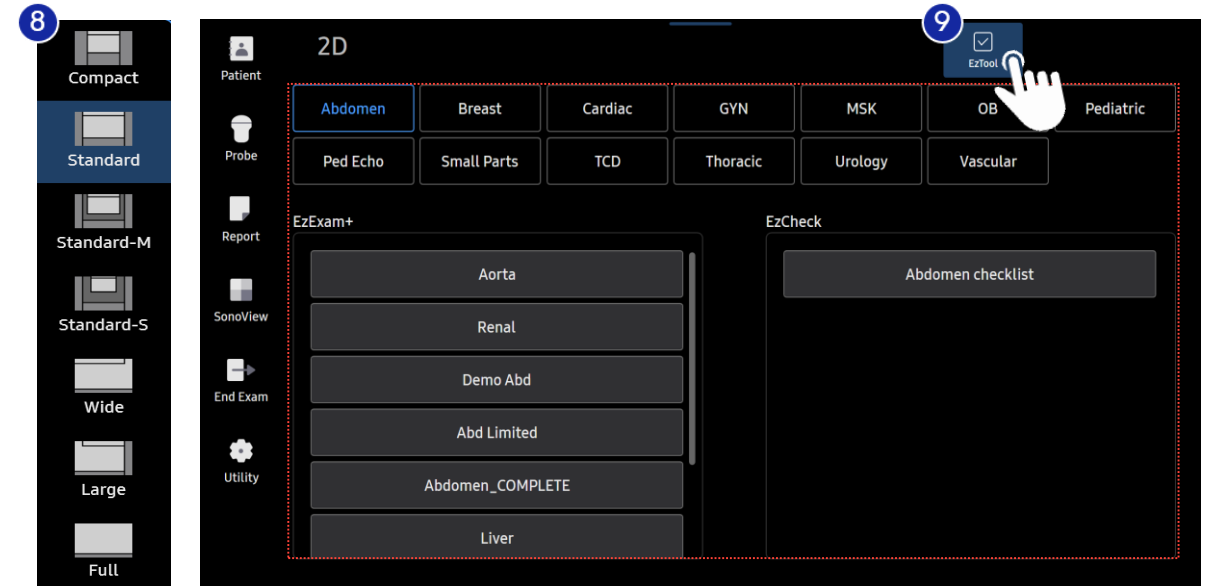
8

Compact

Standard

Standard-M

Standard-S

Wide

Large

Full

Patient

Probe

Report

SonoView

End Exam

Utility

2D

9

EzTool

| Abdomen | Breast | Cardiac | GYN | MSK | OB | Pediatric |
|---|---|---|---|---|---|---|
| Ped Echo | Small Parts | TCD | Thoracic | Urology | Vascular | |

EzExam+

Aorta

Renal

Demo Abd

Abd Limited

Abdomen_COMPLETE

Liver

EzCheck

Abdomen checklist